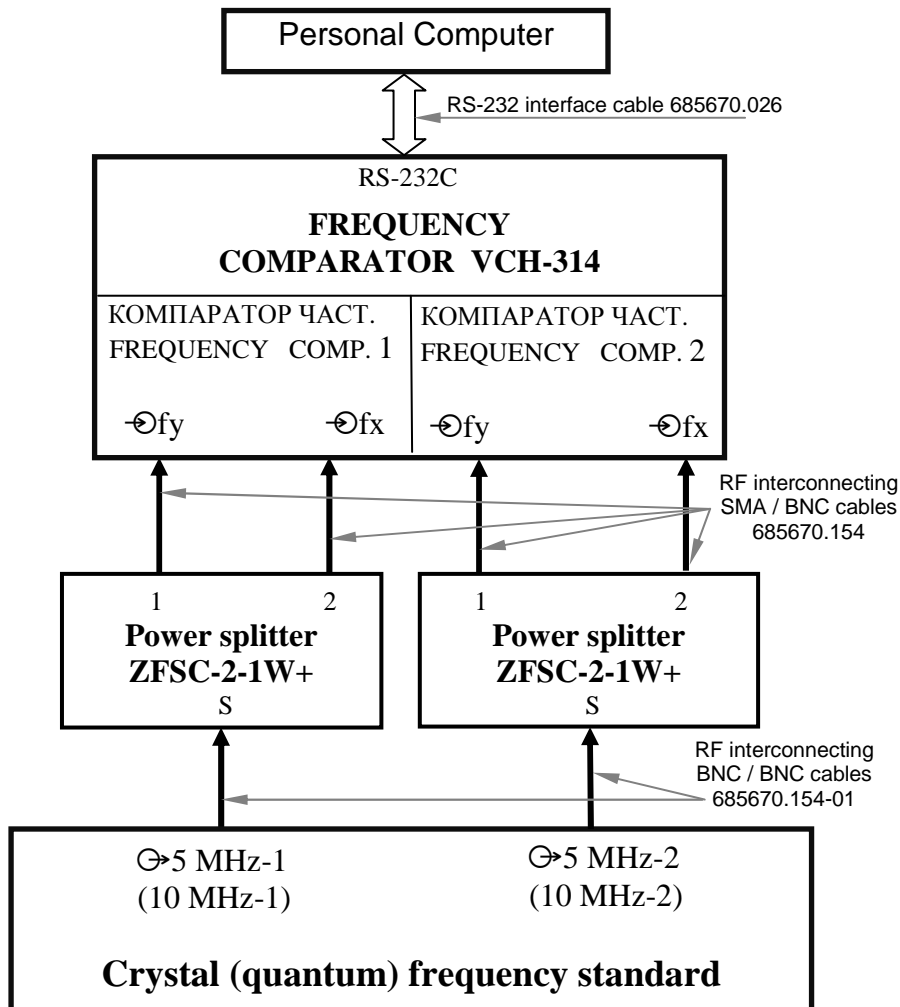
Personal Computer

RS-232 interface cable 685670.026

RS-232C

FREQUENCY COMPARATOR VCH-314

КОМПАРАТОР ЧАСТ.
FREQUENCY COMP. 1

fy fx

КОМПАРАТОР ЧАСТ.
FREQUENCY COMP. 2

fy fx

RF interconnecting SMA / BNC cables 685670.154

1 2
Power splitter
ZFSC-2-1W+
S

1 2
Power splitter
ZFSC-2-1W+
S

RF interconnecting BNC / BNC cables 685670.154-01

5 MHz-1
(10 MHz-1)

5 MHz-2
(10 MHz-2)

Crystal (quantum) frequency standard